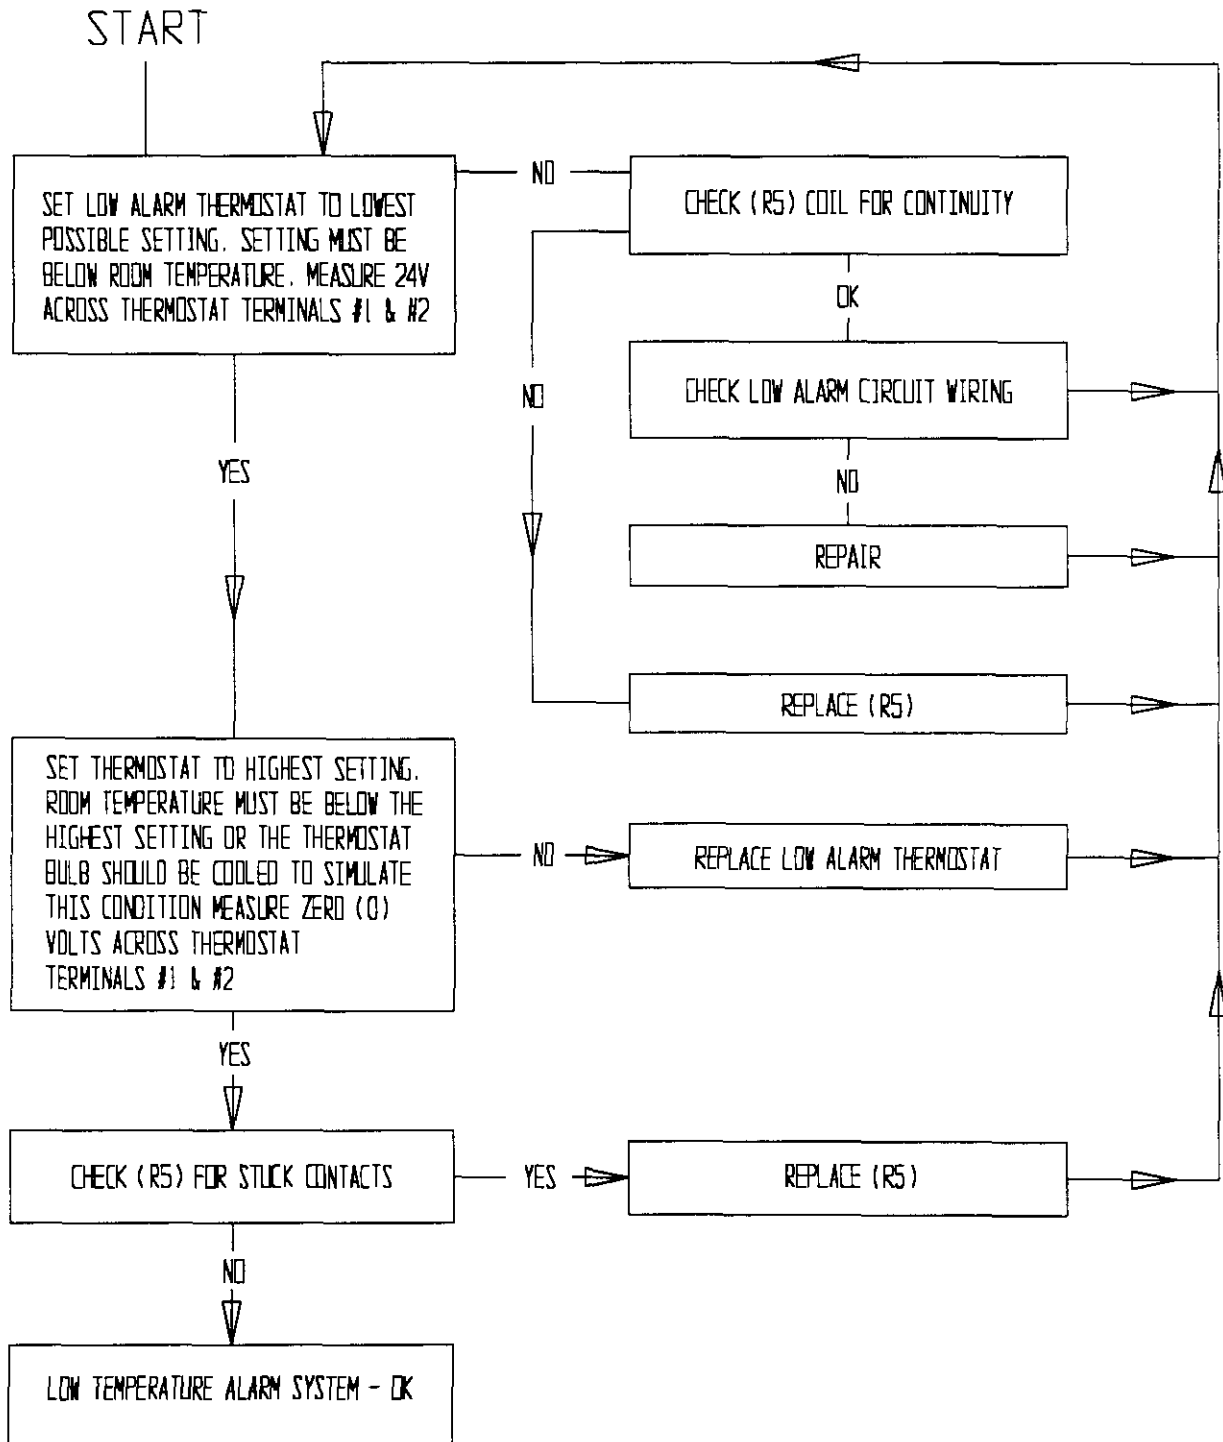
START

SET LOW ALARM THERMOSTAT TO LOWEST POSSIBLE SETTING. SETTING MUST BE BELOW ROOM TEMPERATURE. MEASURE 24V ACROSS THERMOSTAT TERMINALS #1 & #2

NO

CHECK (R5) COIL FOR CONTINUITY

OK

CHECK LOW ALARM CIRCUIT WIRING

NO

NO

REPAIR

YES

REPLACE (R5)

SET THERMOSTAT TO HIGHEST SETTING. ROOM TEMPERATURE MUST BE BELOW THE HIGHEST SETTING OR THE THERMOSTAT BULB SHOULD BE COOLED TO SIMULATE THIS CONDITION MEASURE ZERO (0) VOLTS ACROSS THERMOSTAT TERMINALS #1 & #2

NO

REPLACE LOW ALARM THERMOSTAT

YES

CHECK (R5) FOR STUCK CONTACTS

YES

REPLACE (R5)

NO

LOW TEMPERATURE ALARM SYSTEM - OK